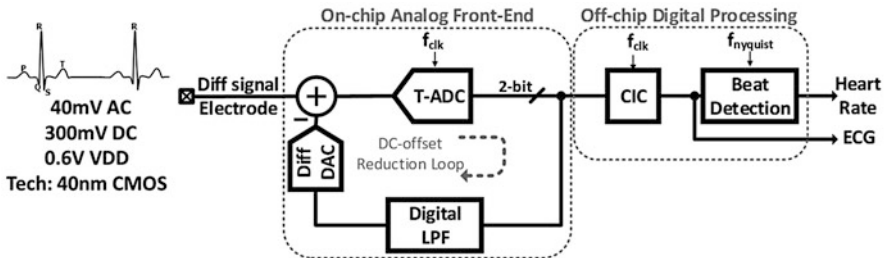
R

P

Q

S

T

40mV AC
300mV DC
0.6V VDD
Tech: 40nm CMOS

Diff signal
Electrode

On-chip Analog Front-End

$f_{clk}$

T-ADC

2-bit

−

Diff DAC

DC-offset Reduction Loop

Digital LPF

Off-chip Digital Processing

$f_{clk}$

CIC

$f_{nyquist}$

Beat Detection

Heart Rate

ECG